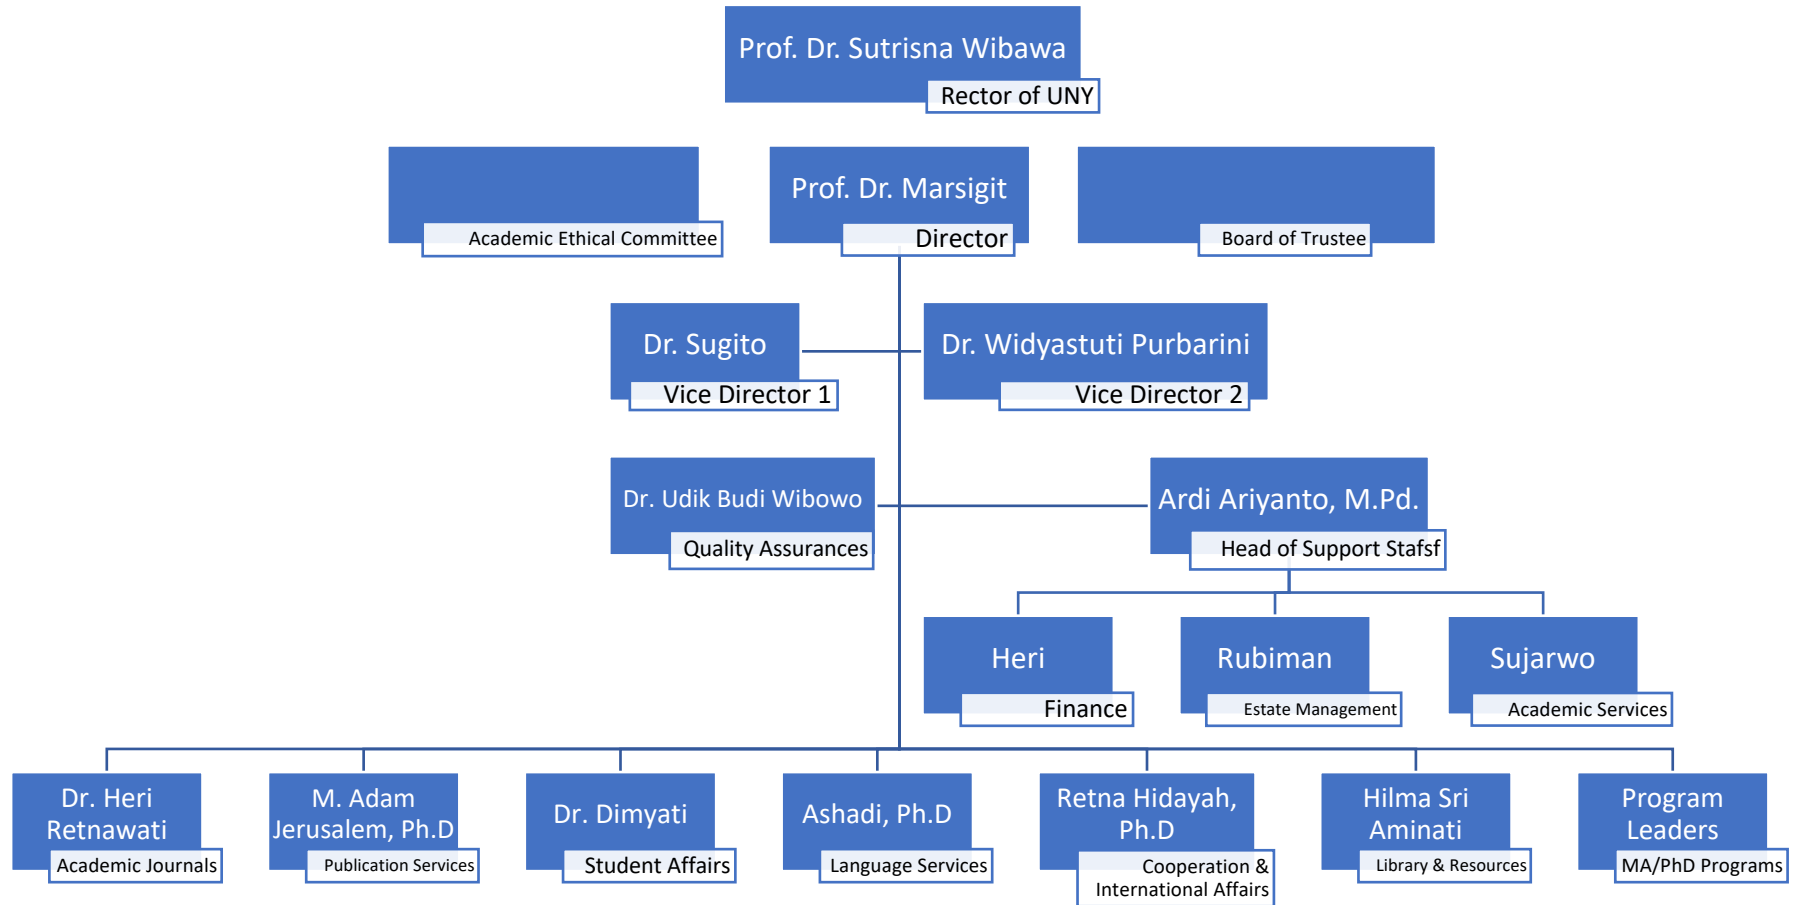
Prof. Dr. Sutrisna Wibawa
Rector of UNY

Academic Ethical Committee

Prof. Dr. Marsigit
Director

Board of Trustee

Dr. Sugito
Vice Director 1

Dr. Widyastuti Purbarini
Vice Director 2

Dr. Udik Budi Wibowo
Quality Assurances

Ardi Ariyanto, M.Pd.
Head of Support Stafsf

Heri
Finance

Rubiman
Estate Management

Sujarwo
Academic Services

Dr. Heri Retnawati
Academic Journals

M. Adam Jerusalem, Ph.D
Publication Services

Dr. Dimyati
Student Affairs

Ashadi, Ph.D
Language Services

Retna Hidayah, Ph.D
Cooperation & International Affairs

Hilma Sri Aminati
Library & Resources

Program Leaders
MA/PhD Programs